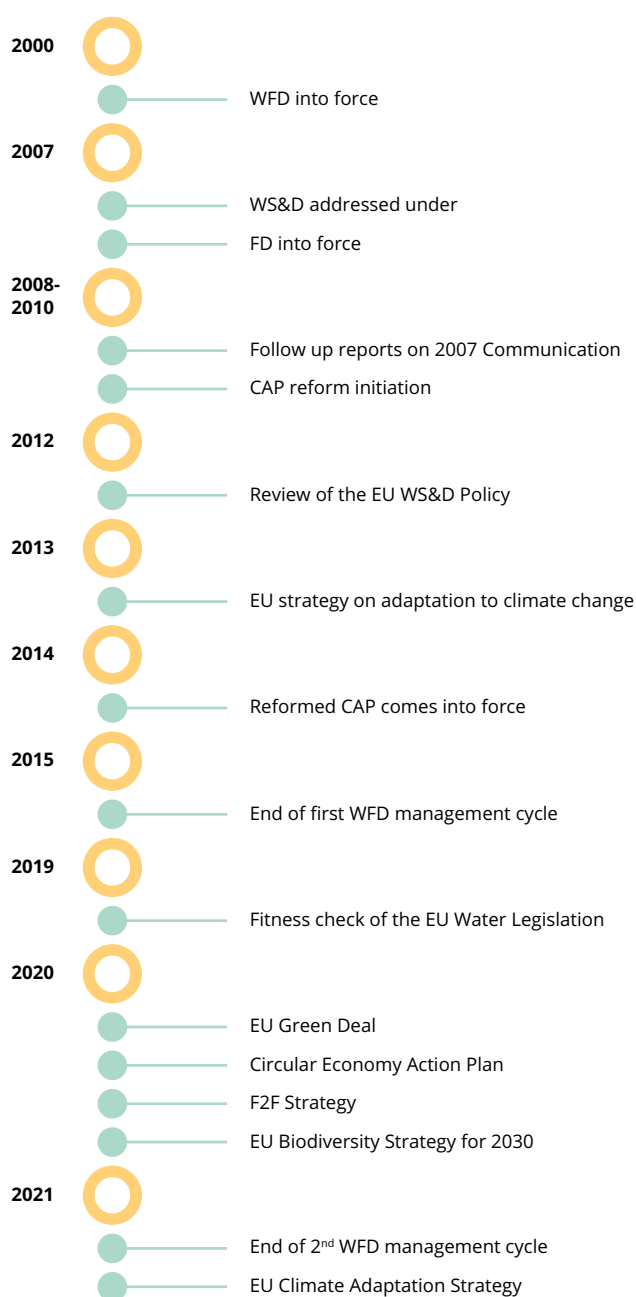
2000

WFD into force

2007

WS&D addressed under

FD into force

2008-2010

Follow up reports on 2007 Communication

CAP reform initiation

2012

Review of the EU WS&D Policy

2013

EU strategy on adaptation to climate change

2014

Reformed CAP comes into force

2015

End of first WFD management cycle

2019

Fitness check of the EU Water Legislation

2020

EU Green Deal

Circular Economy Action Plan

F2F Strategy

EU Biodiversity Strategy for 2030

2021

End of 2$^{nd}$ WFD management cycle

EU Climate Adaptation Strategy